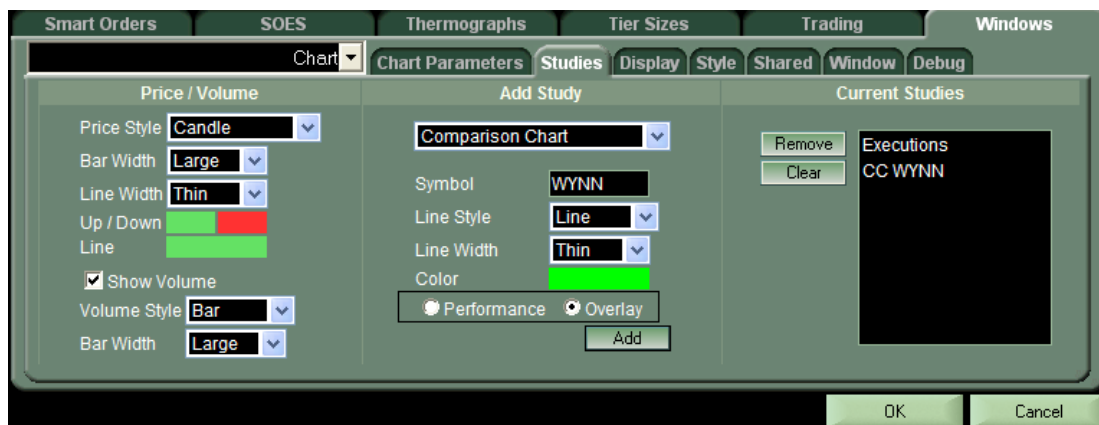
Smart Orders | SOES | Thermographs | Tier Sizes | Trading | Windows

Chart

Chart Parameters | Studies | Display | Style | Shared | Window | Debug

Price / Volume

Price Style Candle
Bar Width Large
Line Width Thin
Up / Down
Line
Show Volume
Volume Style Bar
Bar Width Large

Add Study

Comparison Chart
Symbol WYNN
Line Style Line
Line Width Thin
Color
Performance
Overlay
Add

Current Studies

Remove
Clear
Executions
CC WYNN

OK
Cancel